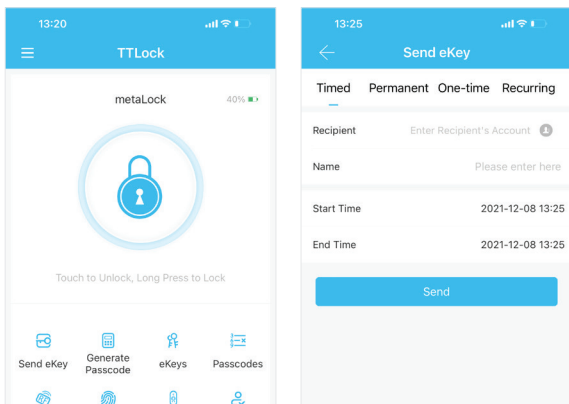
13:20

TTLock

metaLock 40%

Touch to Unlock, Long Press to Lock

Send eKey
Generate Passcode
eKeys
Passcodes

13:25

Send eKey

Timed Permanent One-time Recurring

Recipient Enter Recipient's Account

Name Please enter here

Start Time 2021-12-08 13:25

End Time 2021-12-08 13:25

Send